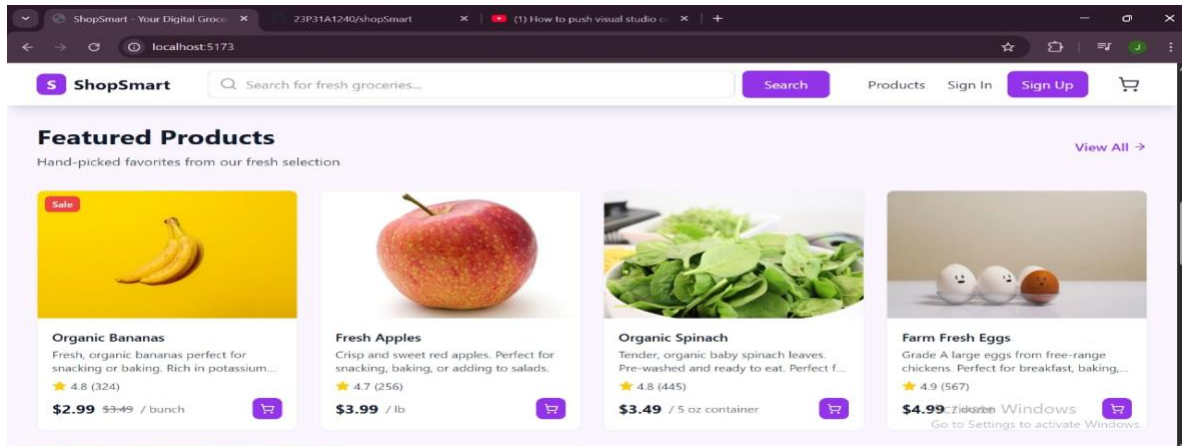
ShopSmart - Your Digital Groc ×
23P31A1240/shopSmart ×
(1) How to push visual studio c ×
+
localhost:5173

S ShopSmart
Search for fresh groceries...
Search
Products Sign In Sign Up

Featured Products
Hand-picked favorites from our fresh selection
View All →

Sale

Organic Bananas
Fresh, organic bananas perfect for snacking or baking. Rich in potassium...
4.8 (324)
$2.99 $3.49 / bunch

Fresh Apples
Crisp and sweet red apples. Perfect for snacking, baking, or adding to salads.
4.7 (256)
$3.99 / lb

Organic Spinach
Tender, organic baby spinach leaves. Pre-washed and ready to eat. Perfect f...
4.8 (445)
$3.49 / 5 oz container

Farm Fresh Eggs
Grade A large eggs from free-range chickens. Perfect for breakfast, baking,...
4.9 (567)
$4.99 / dozen

Activate Windows
Go to Settings to activate Windows.